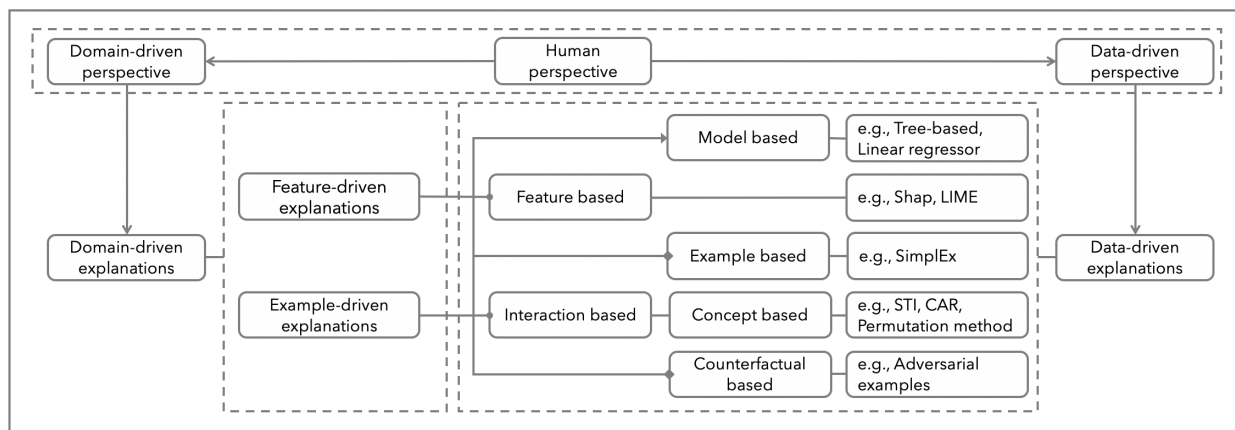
Domain-driven perspective

Human perspective

Data-driven perspective

Domain-driven explanations

Feature-driven explanations

Example-driven explanations

Model based

e.g., Tree-based, Linear regressor

Feature based

e.g., Shap, LIME

Example based

e.g., SimplEx

Interaction based

Concept based

e.g., STI, CAR, Permutation method

Counterfactual based

e.g., Adversarial examples

Data-driven explanations